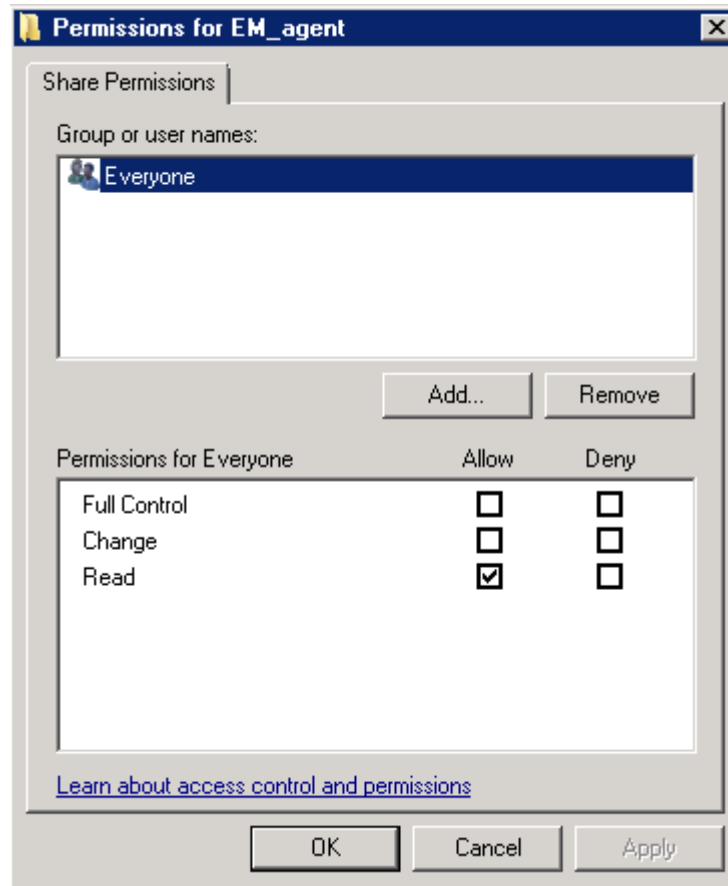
Permissions for EM_agent

Share Permissions

Group or user names:

Everyone

Add... Remove

| Permissions for Everyone | Allow | Deny |
|---|---|---|
| Full Control | ☐ | ☐ |
| Change | ☐ | ☐ |
| Read | ☑ | ☐ |

Learn about access control and permissions

OK Cancel Apply